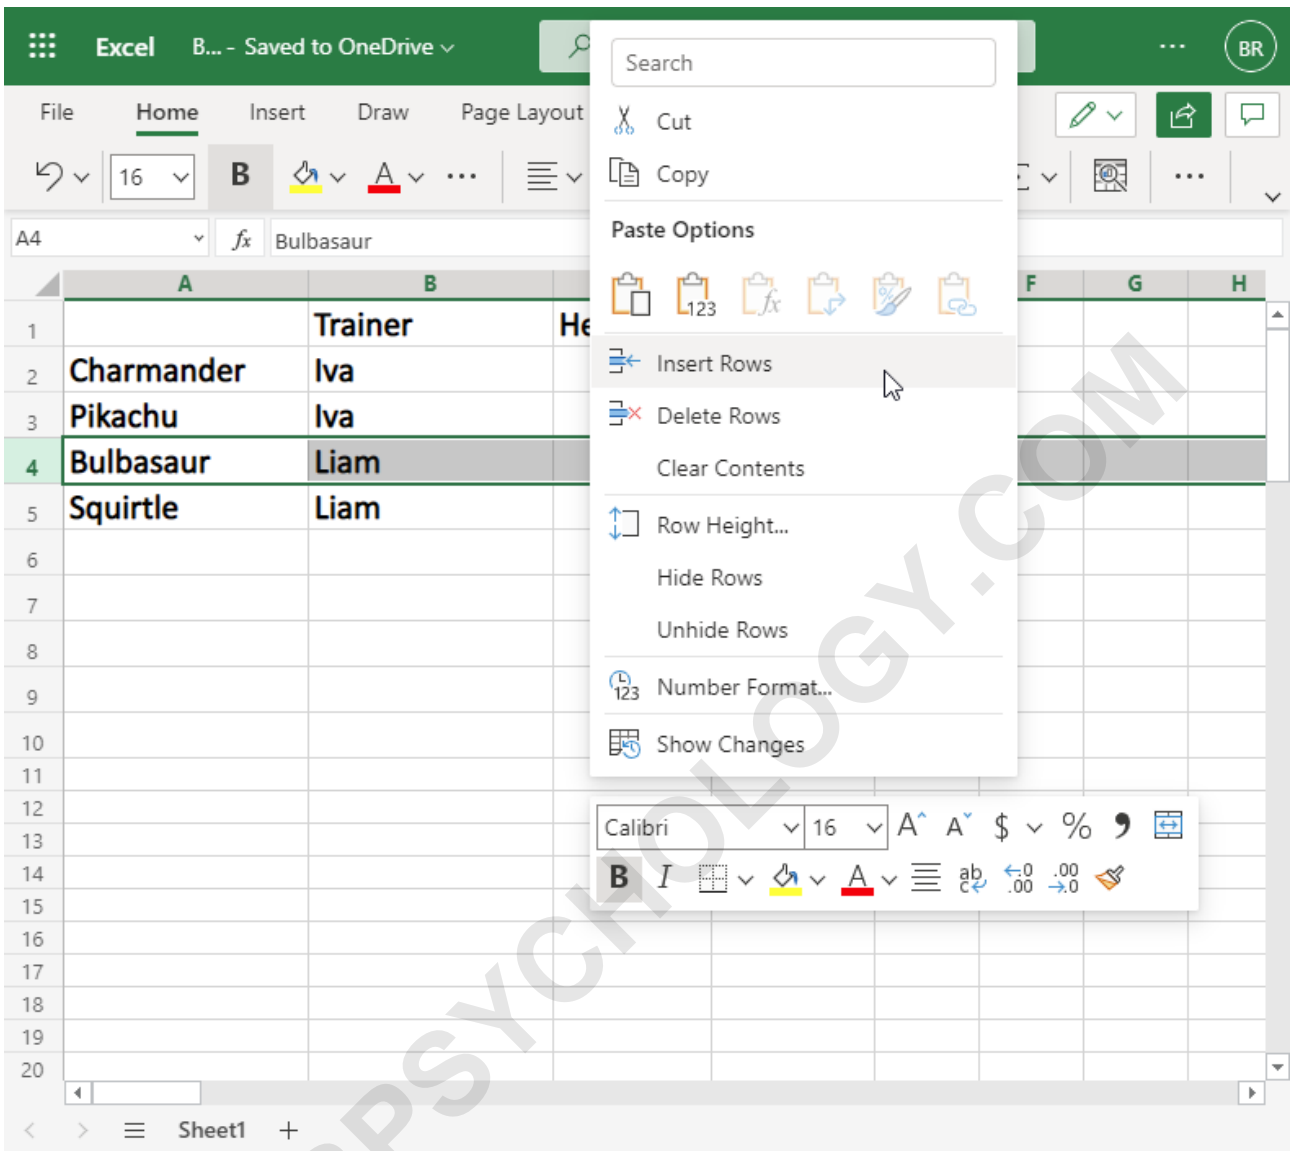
Excel B... - Saved to OneDrive BR

File Home Insert Draw Page Layout

16 B A

A4 $fx$ Bulbasaur

| | A | B | | F | G | H |
|---|---|---|---|---|---|---|
| 1 | | Trainer | He | | | |
| 2 | Charmander | Iva | | | | |
| 3 | Pikachu | Iva | | | | |
| 4 | Bulbasaur | Liam | | | | |
| 5 | Squirtle | Liam | | | | |
| 6 | | | | | | |
| 7 | | | | | | |
| 8 | | | | | | |
| 9 | | | | | | |
| 10 | | | | | | |
| 11 | | | | | | |
| 12 | | | | | | |
| 13 | | | | | | |
| 14 | | | | | | |
| 15 | | | | | | |
| 16 | | | | | | |
| 17 | | | | | | |
| 18 | | | | | | |
| 19 | | | | | | |
| 20 | | | | | | |

Search
Cut
Copy
Paste Options
123
Insert Rows
Delete Rows
Clear Contents
Row Height...
Hide Rows
Unhide Rows
Number Format...
Show Changes

Calibri 16 A A $ % B I A ab .00

Sheet1 +

PSYCHOLOGY.COM